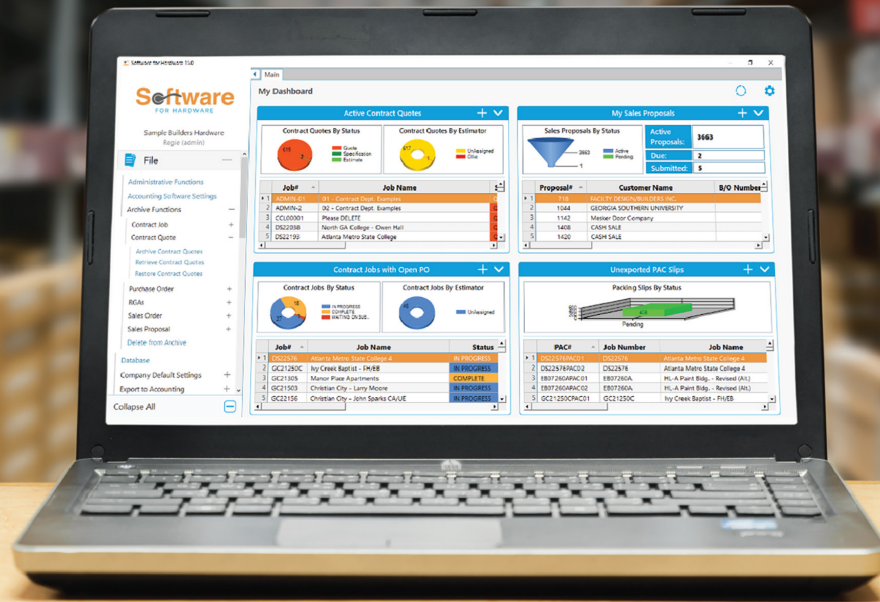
SMResist SM Hardware 15.0

Software FOR HARDWARE

Sample Builders Hardware
Regie (admin)

File

Administrative Functions
Accounting Software Settings
Archive Functions
Contract Job
Contract Quote
Archive Contract Quotes
Retrieve Contract Quotes
Restore Contract Quotes
Purchase Order
RGAs
Sales Order
Sales Proposal
Delete from Archive
Database
Company Default Settings
Export to Accounting

Collapse All

Main

My Dashboard

Active Contract Quotes

Contract Quotes By Status
Quote
Specification
Estimate

Contract Quotes By Estimator
Unassigned
Other

| Job# | Job Name |
|---|---|
| ADMIN-01 | (X) - Contract Dept. Examples |
| ADMIN-2 | (X) - Contract Dept. Examples |
| CCL00001 | Please DELETE |
| DS22058 | North GA College - Owen Hall |
| DS22195 | Atlanta Metro State College |

My Sales Proposals

Sales Proposals By Status
3663
Active
Pending

Active Proposals: 3663
Due: 2
Submitted: 5

| Proposal# | Customer Name | B/O Number |
|---|---|---|
| 718 | FACILITY DESIGN/BUILDERS INC. | |
| 1044 | GEORGIA SOUTHERN UNIVERSITY | |
| 1142 | Meisser Door Company | |
| 1408 | CASH SALE | |
| 1420 | CASH SALE | |

Contract Jobs with Open PO

Contract Jobs By Status
IN PROGRESS
COMPLETE
WAITING ON SUB...

Contract Jobs By Estimator
Unassigned

| | Job# | Job Name | Status |
|---|---|---|---|
| 1 | DS22576 | Atlanta Metro State College 4 | IN PROGRESS |
| 2 | GC21250C | Ivy Creek Baptist - FH/EB | IN PROGRESS |
| 3 | GC21305 | Manor Place Apartments | COMPLETE |
| 4 | GC21503 | Christian City - Larry Moore | IN PROGRESS |
| 5 | GC21556 | Christian City - John Sparks CA/UE | IN PROGRESS |

Unexported PAC Slips

Packing Slips By Status
Pending

| | PAC# | Job Number | Job Name |
|---|---|---|---|
| 1 | DS22576PAC01 | DS22576 | Atlanta Metro State College 4 |
| 2 | DS22576PAC02 | DS22576 | Atlanta Metro State College 4 |
| 3 | EB07260APAC01 | EB07260A | HL-A Paint Bldg. - Revised (Alt) |
| 4 | EB07260APAC02 | EB07260A | HL-A Paint Bldg. - Revised (Alt) |
| 5 | GC21250CPAC01 | GC21250C | Ivy Creek Baptist - FH/EB |

hp